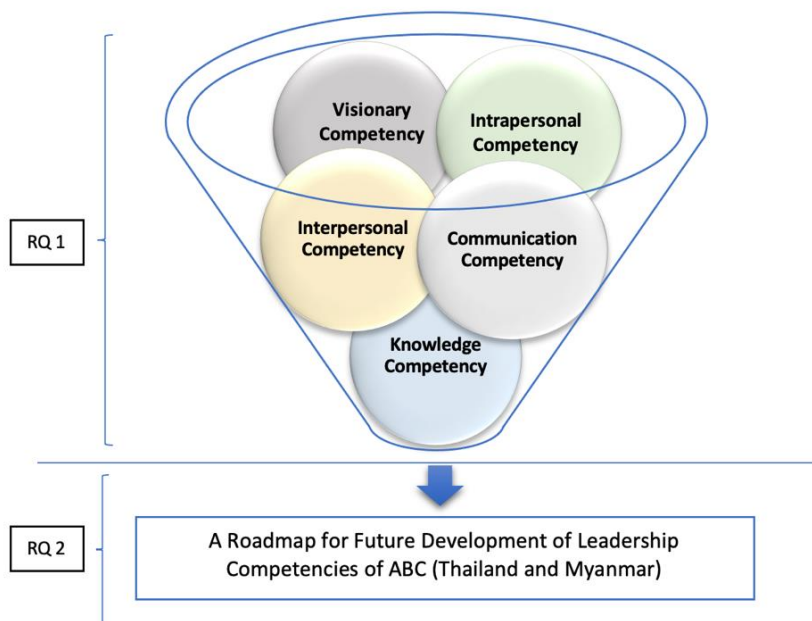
RQ 1

Visionary Competency

Intrapersonal Competency

Interpersonal Competency

Communication Competency

Knowledge Competency

RQ 2

A Roadmap for Future Development of Leadership Competencies of ABC (Thailand and Myanmar)